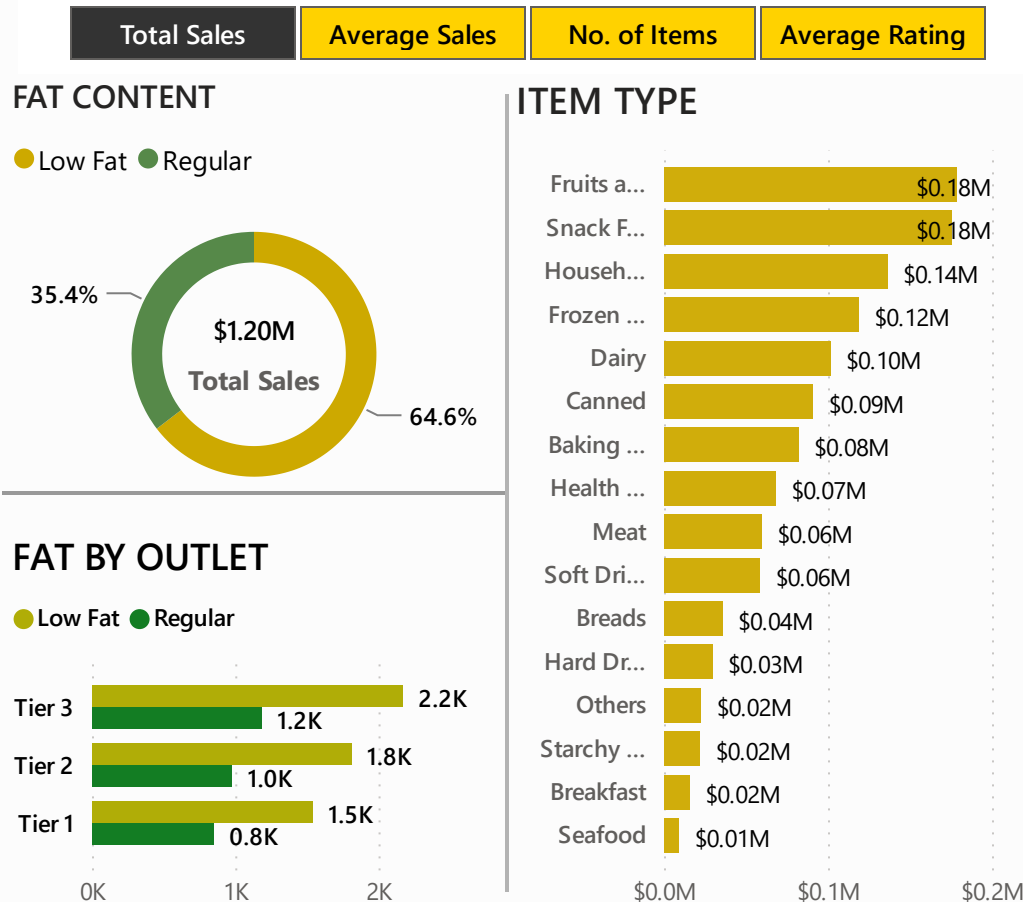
Total Sales | Average Sales | No. of Items | Average Rating

FAT CONTENT

Low Fat Regular

35.4%

$1.20M
Total Sales

64.6%

FAT BY OUTLET

Low Fat Regular

Tier 3 2.2K 1.2K
Tier 2 1.8K 1.0K
Tier 1 1.5K 0.8K

0K 1K 2K

ITEM TYPE

Fruits a... $0.18M
Snack F... $0.18M
Househ... $0.14M
Frozen ... $0.12M
Dairy $0.10M
Canned $0.09M
Baking ... $0.08M
Health ... $0.07M
Meat $0.06M
Soft Dri... $0.06M
Breads $0.04M
Hard Dr... $0.03M
Others $0.02M
Starchy ... $0.02M
Breakfast $0.02M
Seafood $0.01M

$0.0M $0.1M $0.2M